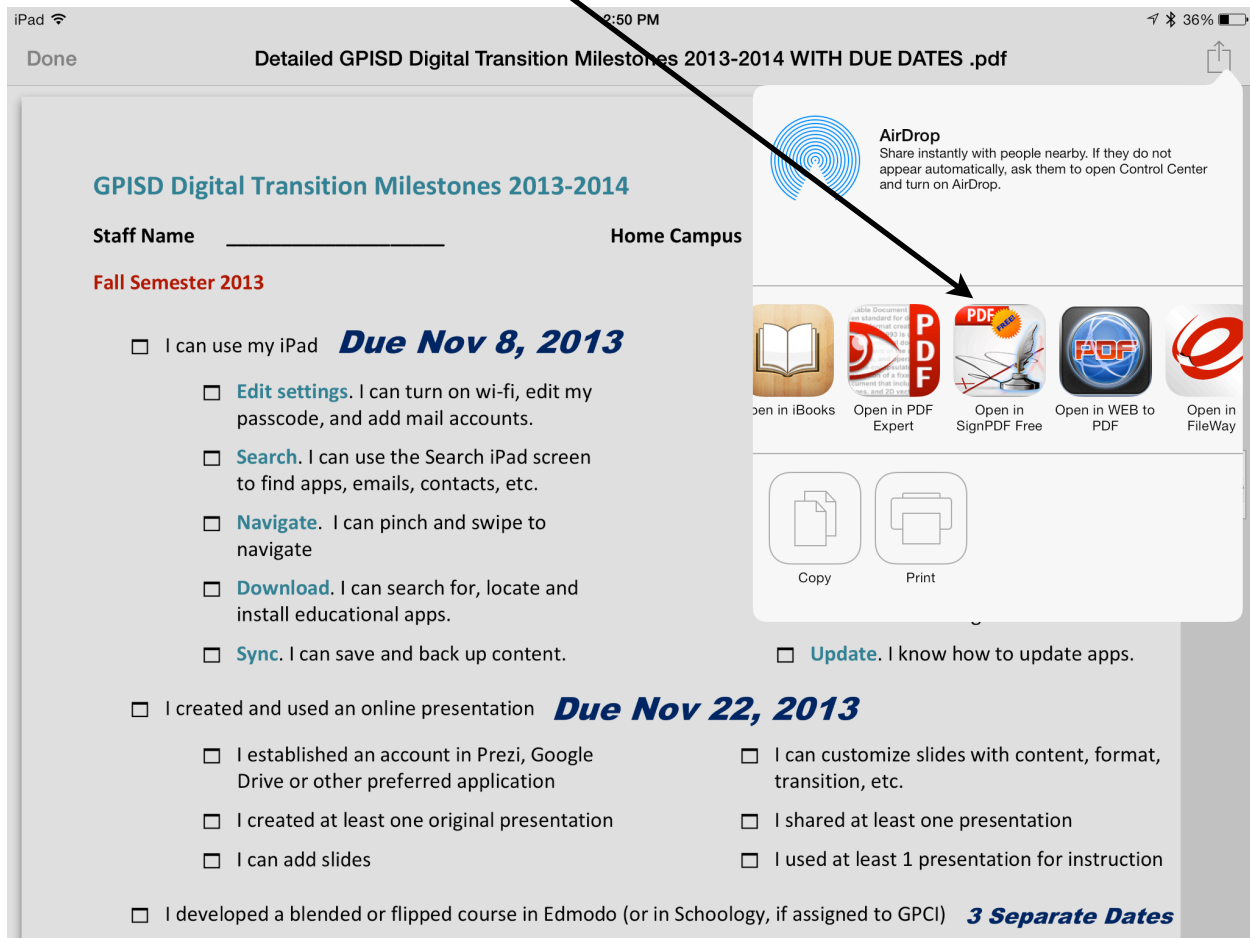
iPad 2:50 PM 36%

Done Detailed GPISD Digital Transition Milestones 2013-2014 WITH DUE DATES .pdf

AirDrop
Share instantly with people nearby. If they do not appear automatically, ask them to open Control Center and turn on AirDrop.

pen in iBooks
Open in PDF Expert
Open in SignPDF Free
Open in WEB to PDF
Open in FileWay

Copy
Print

GPISD Digital Transition Milestones 2013-2014

Staff Name ___________________ Home Campus

Fall Semester 2013

☐ I can use my iPad Due Nov 8, 2013

☐ Edit settings. I can turn on wi-fi, edit my passcode, and add mail accounts.

☐ Search. I can use the Search iPad screen to find apps, emails, contacts, etc.

☐ Navigate. I can pinch and swipe to navigate

☐ Download. I can search for, locate and install educational apps.

☐ Sync. I can save and back up content.

☐ Update. I know how to update apps.

☐ I created and used an online presentation Due Nov 22, 2013

☐ I established an account in Prezi, Google Drive or other preferred application

☐ I can customize slides with content, format, transition, etc.

☐ I created at least one original presentation

☐ I shared at least one presentation

☐ I can add slides

☐ I used at least 1 presentation for instruction

☐ I developed a blended or flipped course in Edmodo (or in Schoology, if assigned to GPCI) 3 Separate Dates